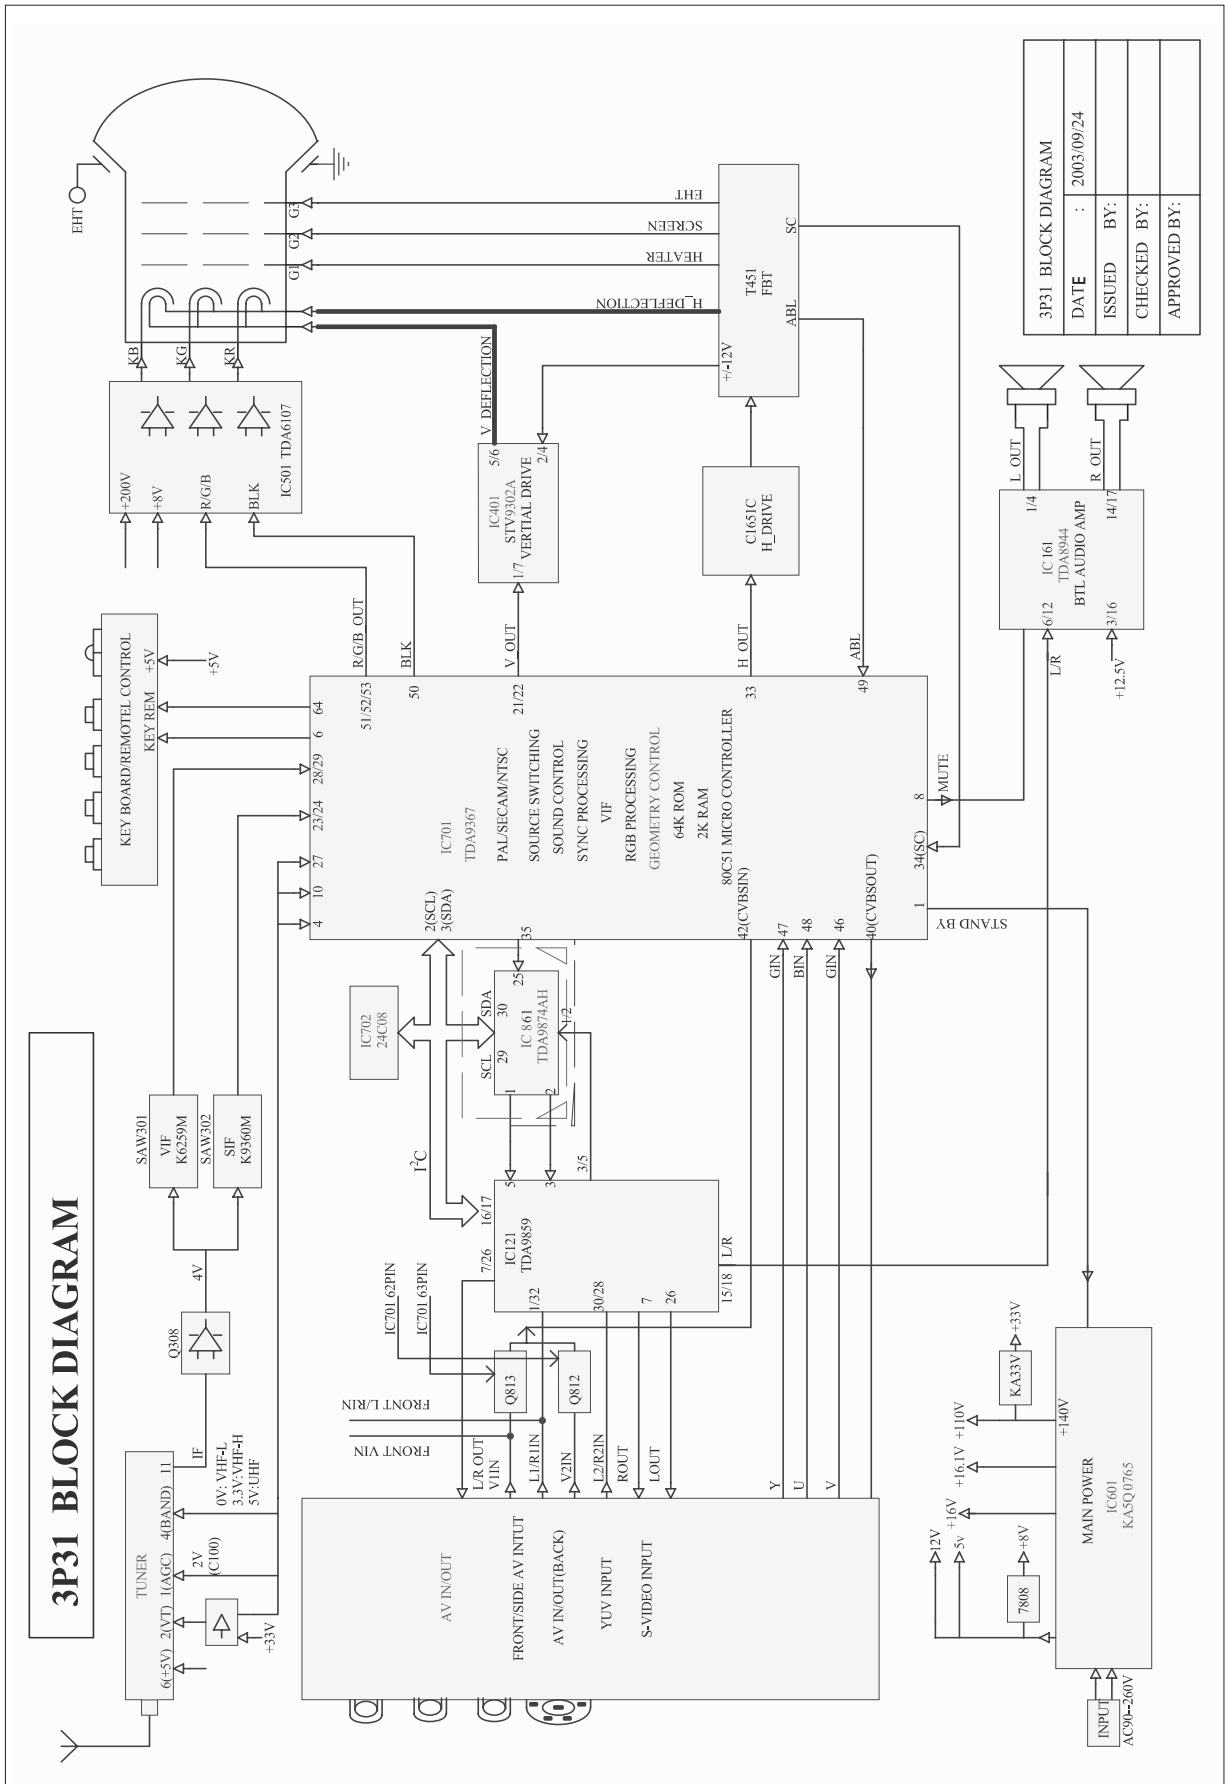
3P31 BLOCK DIAGRAM

| 3P31 BLOCK DIAGRAM | |
|---|---|
| DATE : | 2003/09/24 |
| ISSUED BY: | |
| CHECKED BY: | |
| APPROVED BY: | |

EHT
G1 G2 G3
KB KG KR
EHT
SCREEN
HEATER
H_DEFLECTION
V_DEFLECTION
T451 FBT
SC
ABL
+/-12V
IC501 TDA6107
+200V +8V R/G/B BLK
IC401 STV9302A VERTIAL DRIVE
5/6 2/4 1/7
C1651C H_DRIVE
L_OUT R_OUT
IC 161 TDA8944 BTL AUDIO AMP
1/4 14/17 6/12 3/16
L/R
+12.5V
KEY BOARD/REMOTEL CONTROL
KEY REM +5V
+5V
R/G/B_OUT BLK V_OUT H_OUT ABL
51/52/53 50 21/22 33 49
64 6 28/29 23/24 27 10 4
IC701 TDA9367
PAL/SECAM/NTSC
SOURCE SWITCHING
SOUND CONTROL
SYNC PROCESSING
VIF
RGB PROCESSING
GEOMETRY CONTROL
64K ROM
2K RAM
80C51 MICRO CONTROLLER
MUTE 8
34(SC)
1 STAND BY
2(SCL) 3(SDA)
35
42(CVBSIN) 47 48 46 40(CVBSOUT)
GIN BIN GIN
IC702 24C08
IC 861 TDA9874AH
SDA SCL 30 25 29 1 2 1/2
I$^2$C
IC121 TDA9859
5 3 3/5 16/17 7/26 1/32 30/28 7 26 15/18 L/R
SAW301 VIF K6259M
SAW302 SIF K9360M
4V
Q308
IC701 62PIN
IC701 63PIN
Q813 Q812
FRONT L/RIN
FRONT VIN
TUNER
6(+5V) 2(VT) 1(AGC) 4(BAND) 11
IF
0V: VHF-L
3.3V:VHF-H
5V:UHF
2V (C100)
+33V
AV IN/OUT
FRONT/SIDE AV INTUT
AV IN/OUT(BACK)
YUV INPUT
S-VIDEO INPUT
L/R OUT V1IN L1/R1IN V2IN L2/R2IN ROUT LOUT Y U V
KA33V +33V
+140V
+110V
+16.1V
+16V
12V 5v +8V
7808
MAIN POWER
IC601 KA5Q0765
INPUT AC90~260V